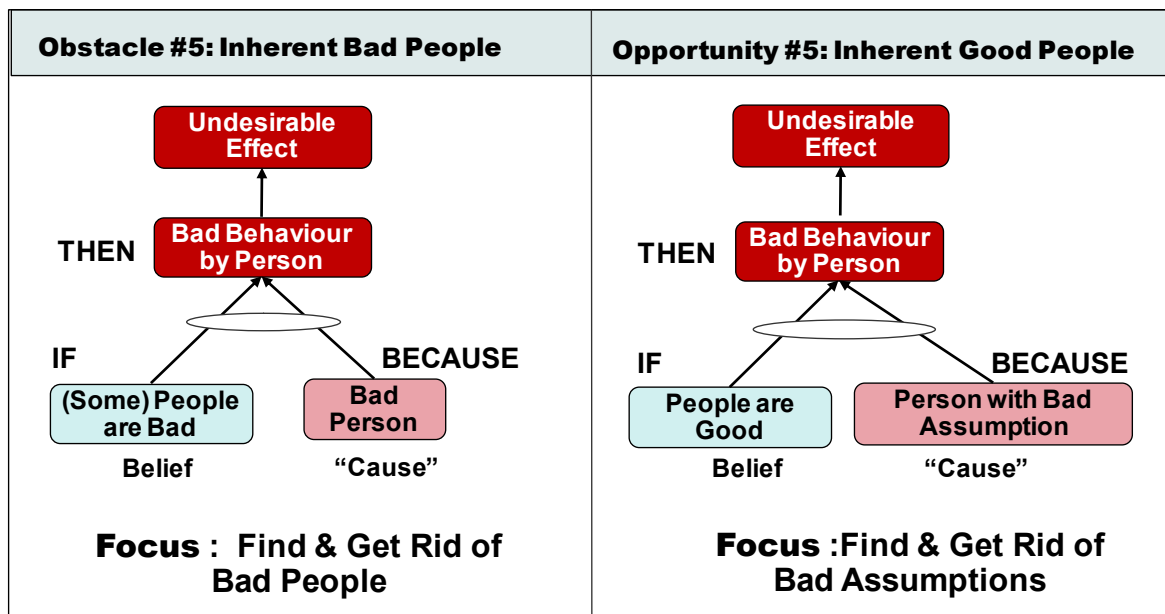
| Obstacle #5: Inherent Bad People | Opportunity #5: Inherent Good People |
|---|---|
| Undesirable Effect | Undesirable Effect |
| THEN Bad Behaviour by Person | THEN Bad Behaviour by Person |
| IF (Some) People are Bad | IF People are Good |
| Belief | Belief |
| BECAUSE Bad Person | BECAUSE Person with Bad Assumption |
| "Cause" | "Cause" |
| Focus : Find & Get Rid of Bad People | Focus :Find & Get Rid of Bad Assumptions |